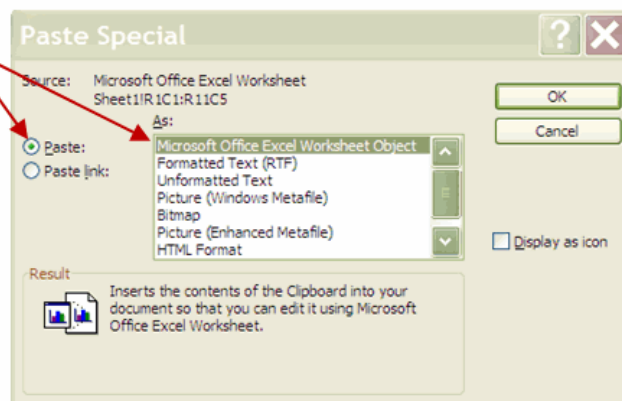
Paste Special

Source: Microsoft Office Excel Worksheet
Sheet1!R1C1:R11C5

As:

Paste:

Paste link:

Microsoft Office Excel Worksheet Object
Formatted Text (RTF)
Unformatted Text
Picture (Windows Metafile)
Bitmap
Picture (Enhanced Metafile)
HTML Format

OK

Cancel

Display as icon

Result

Inserts the contents of the Clipboard into your document so that you can edit it using Microsoft Office Excel Worksheet.